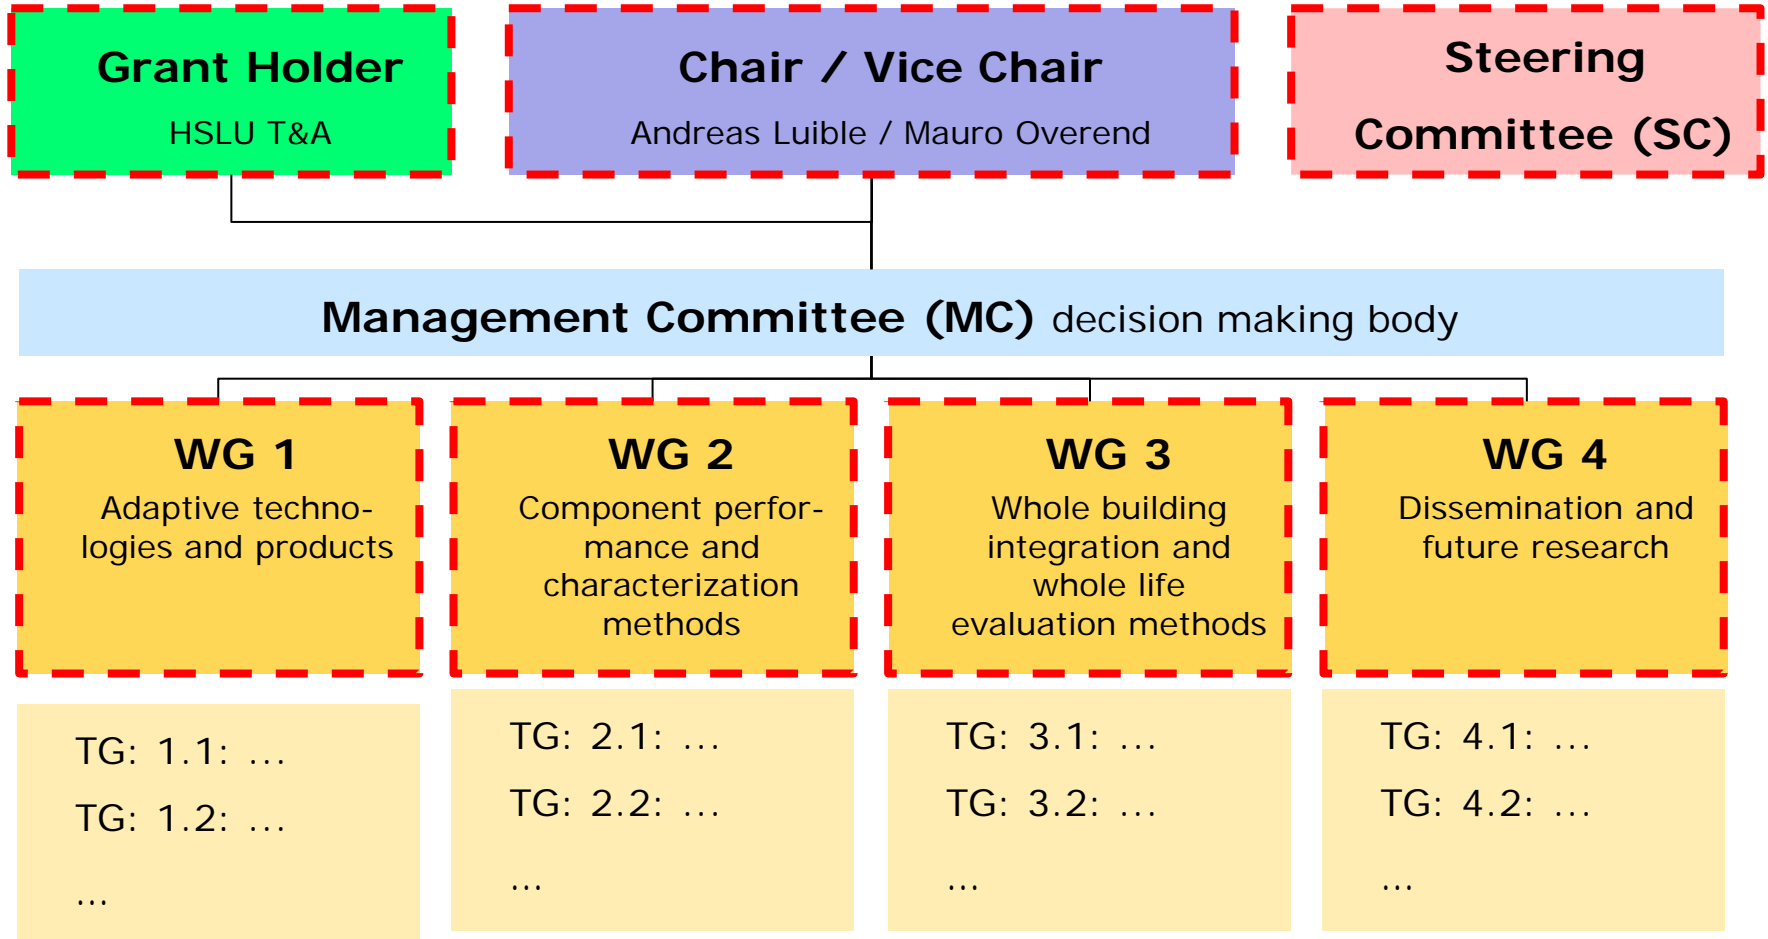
Grant Holder
HSLU T&A

Chair / Vice Chair
Andreas Luible / Mauro Overend

Steering Committee (SC)

Management Committee (MC) decision making body

WG 1
Adaptive technologies and products

WG 2
Component performance and characterization methods

WG 3
Whole building integration and whole life evaluation methods

WG 4
Dissemination and future research

TG: 1.1: ...
TG: 1.2: ...
...

TG: 2.1: ...
TG: 2.2: ...
...

TG: 3.1: ...
TG: 3.2: ...
...

TG: 4.1: ...
TG: 4.2: ...
...